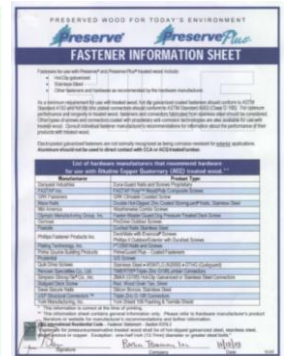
PRESERVED WOOD FOR TODAY'S ENVIRONMENT

Preserve Preserve Plus

FASTENER INFORMATION SHEET

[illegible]

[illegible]

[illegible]

List of hardware manufacturers that recommend hardware for use with Alkaline Copper Quaternary (ACQ) treated wood.

| Manufacturer | Product Type |
|---|---|
| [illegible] | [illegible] |
| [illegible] | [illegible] |
| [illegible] | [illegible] |
| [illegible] | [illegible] |
| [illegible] | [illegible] |
| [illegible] | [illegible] |
| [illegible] | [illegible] |
| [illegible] | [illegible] |
| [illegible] | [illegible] |
| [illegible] | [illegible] |
| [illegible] | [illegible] |
| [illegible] | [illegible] |
| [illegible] | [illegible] |
| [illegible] | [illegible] |
| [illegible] | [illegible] |
| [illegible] | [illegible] |
| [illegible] | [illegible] |
| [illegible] | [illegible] |
| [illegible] | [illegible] |
| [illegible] | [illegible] |

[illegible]

Signature Company Date